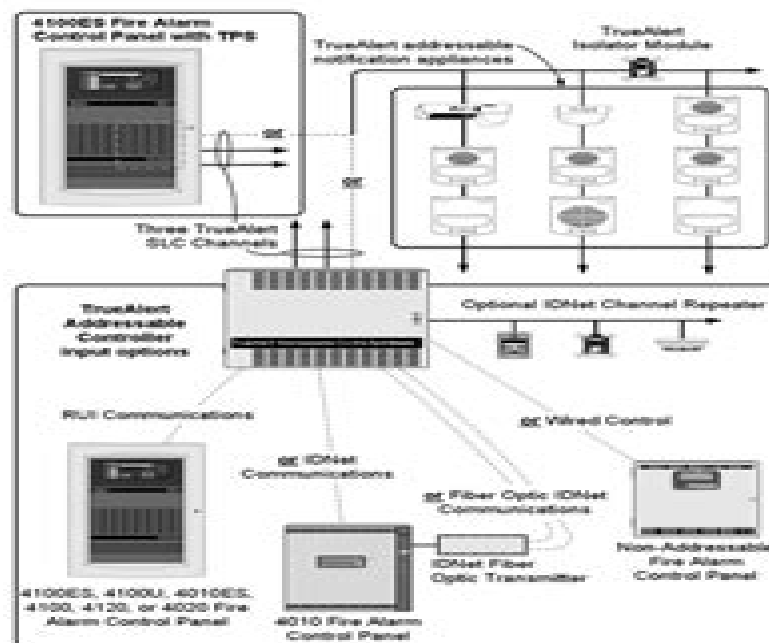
4100ES Fire Alarm Control Panel with TPS

TrueAlert addressable notification appliances

TrueAlert Isolator Module

or

or

Three TrueAlert SLC Channels

TrueAlert Addressable Controller input options

Optional IDNet Channel Repeater

RUI Communications

or Wired Control

or IDNet Communications

or Fiber Optic IDNet Communications

Non-Addressable Fire Alarm Control Panel

IDNet Fiber Optic Transmitter

4100ES, 4100U, 4010ES, 4100, 4120, or 4020 Fire Alarm Control Panel

4010 Fire Alarm Control Panel